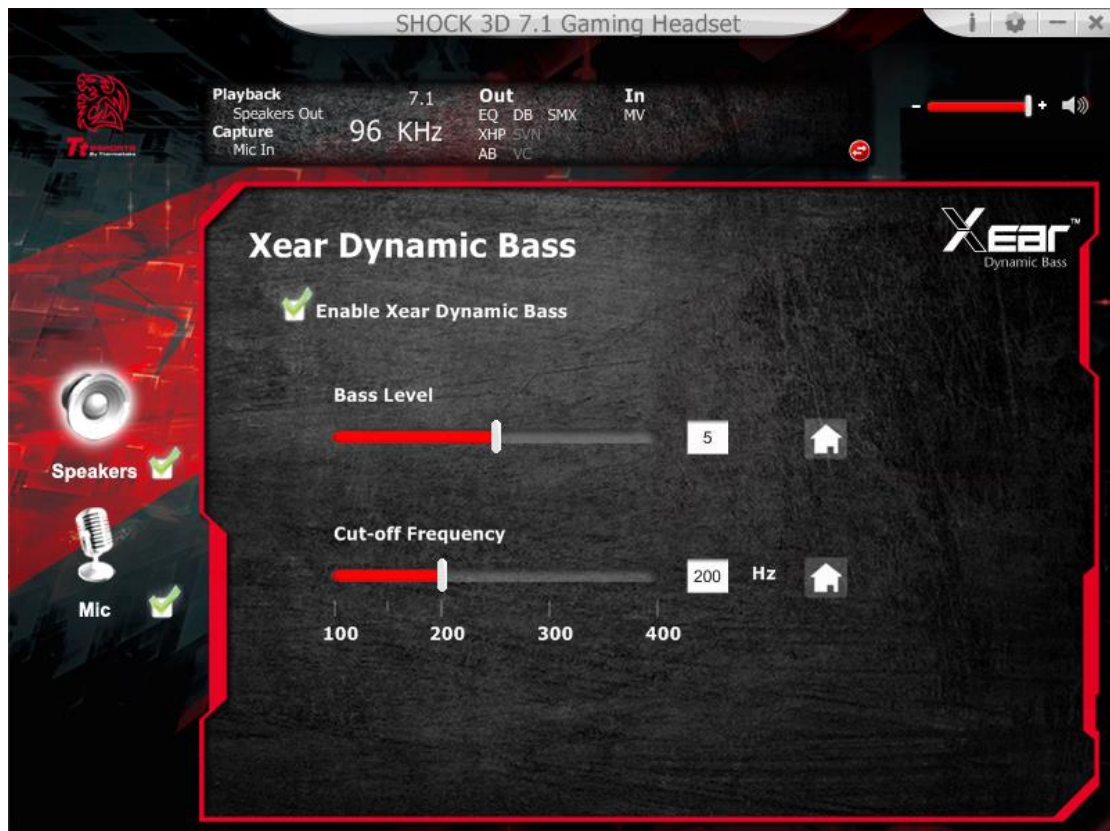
SHOCK 3D 7.1 Gaming Headset

i – ×

Tt eSPORTS By Thermaltake

Playback
Speakers Out
7.1
Capture
Mic In
96 KHz

Out
EQ DB SMX
XHP SVN
AB VC

In
MV

- +

Xear Dynamic Bass

Xear™
Dynamic Bass

Enable Xear Dynamic Bass

Bass Level

5

Cut-off Frequency

200 Hz

100 200 300 400

Speakers

Mic